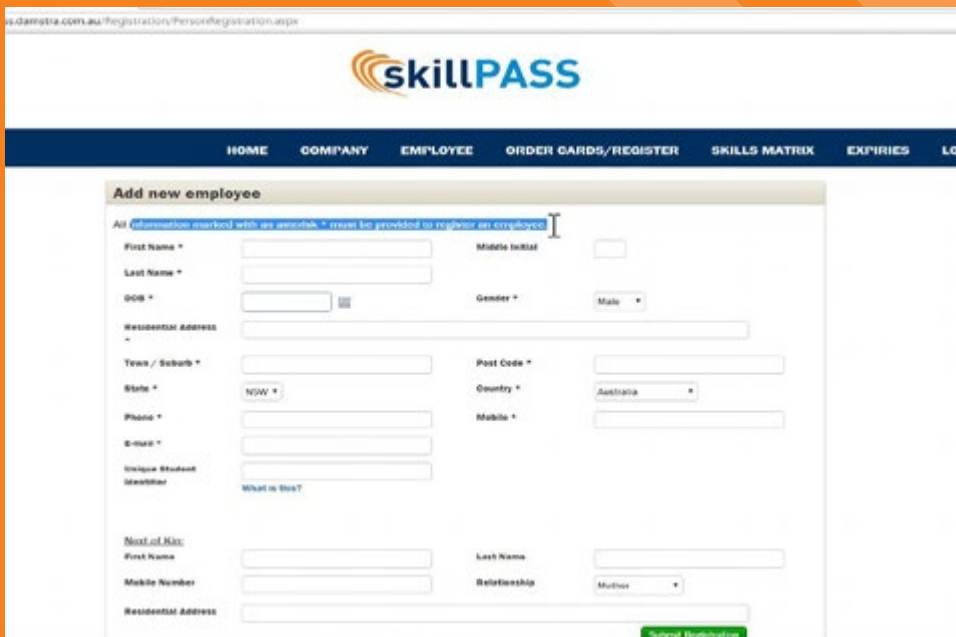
s.damstra.com.au/Registration/PersonRegistration.aspx

skillPASS

HOME COMPANY EMPLOYEE ORDER CARDS/REGISTER SKILLS MATRIX EXPIRIES LO

Add new employee

All information marked with an asterisk * must be provided to register an employee.

First Name *

Middle Initial

Last Name *

DOB *

Gender *

Male

Residential Address *

Town / Suburb *

Post Code *

State *

NSW

Country *

Australia

Phone *

Mobile *

E-mail *

Unique Student Identifier

What is this?

Next of Kin:

First Name

Last Name

Mobile Number

Relationship

Mother

Residential Address

Submit Registration